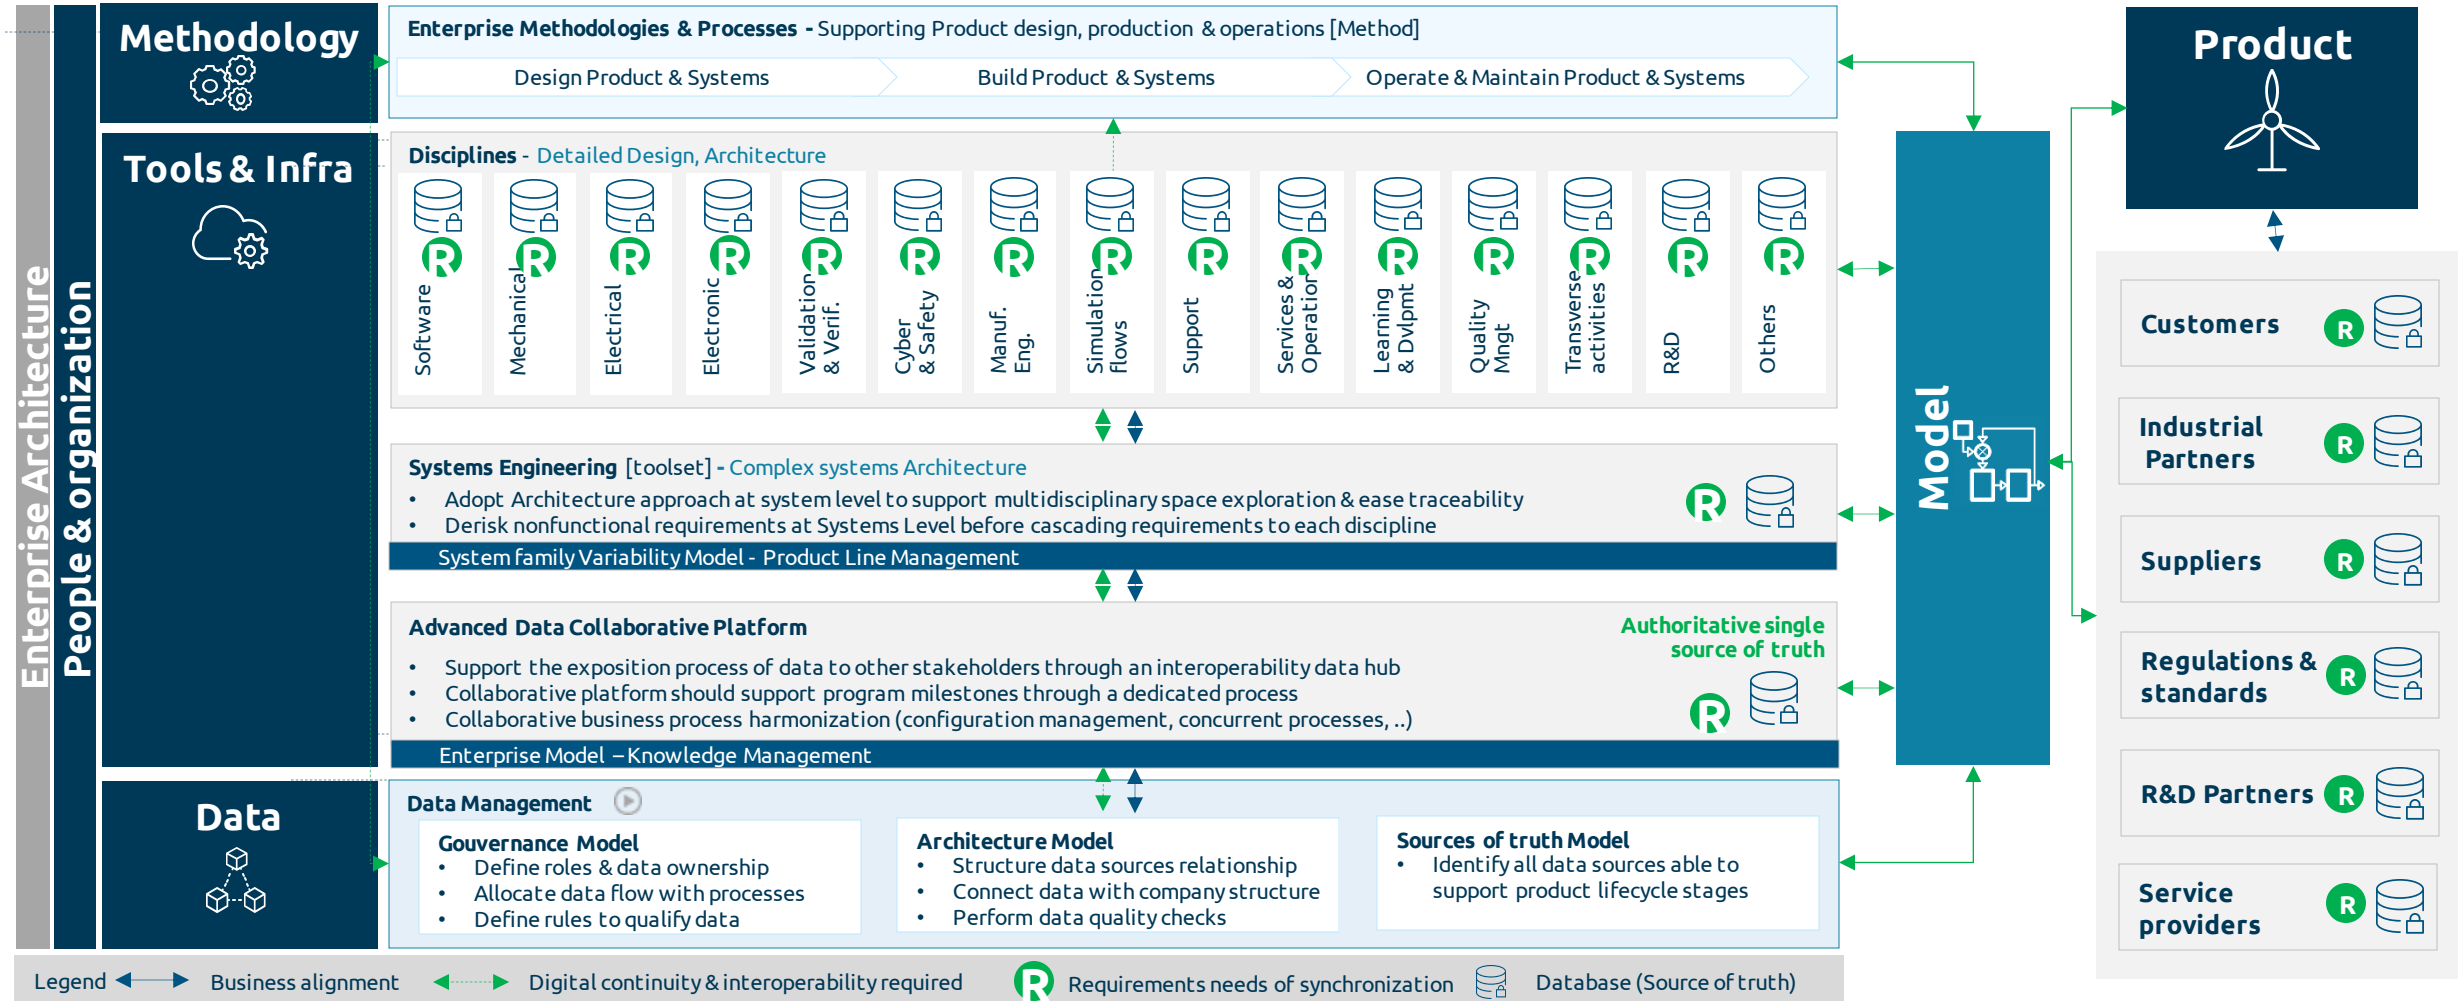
Enterprise Architecture

People & organization

Methodology

Tools & Infra

Data

Enterprise Methodologies & Processes - Supporting Product design, production & operations [Method]

Design Product & Systems

Build Product & Systems

Operate & Maintain Product & Systems

Disciplines - Detailed Design, Architecture

Software

Mechanical

Electrical

Electronic

Validation & Verif.

Cyber & Safety

Manuf. Eng.

Simulation flows

Support

Services & Operation

Learning & Dvlpmt

Quality Mngt

Transverse activities

R&D

Others

Systems Engineering [toolset] - Complex systems Architecture

• Adopt Architecture approach at system level to support multidisciplinary space exploration & ease traceability
• Derisk nonfunctional requirements at Systems Level before cascading requirements to each discipline

System family Variability Model - Product Line Management

Advanced Data Collaborative Platform

Authoritative single source of truth

• Support the exposition process of data to other stakeholders through an interoperability data hub
• Collaborative platform should support program milestones through a dedicated process
• Collaborative business process harmonization (configuration management, concurrent processes, ..)

Enterprise Model – Knowledge Management

Data Management

Gouvernance Model
• Define roles & data ownership
• Allocate data flow with processes
• Define rules to qualify data

Architecture Model
• Structure data sources relationship
• Connect data with company structure
• Perform data quality checks

Sources of truth Model
• Identify all data sources able to support product lifecycle stages

Model

Product

Customers

Industrial Partners

Suppliers

Regulations & standards

R&D Partners

Service providers

Legend Business alignment Digital continuity & interoperability required Requirements needs of synchronization Database (Source of truth)